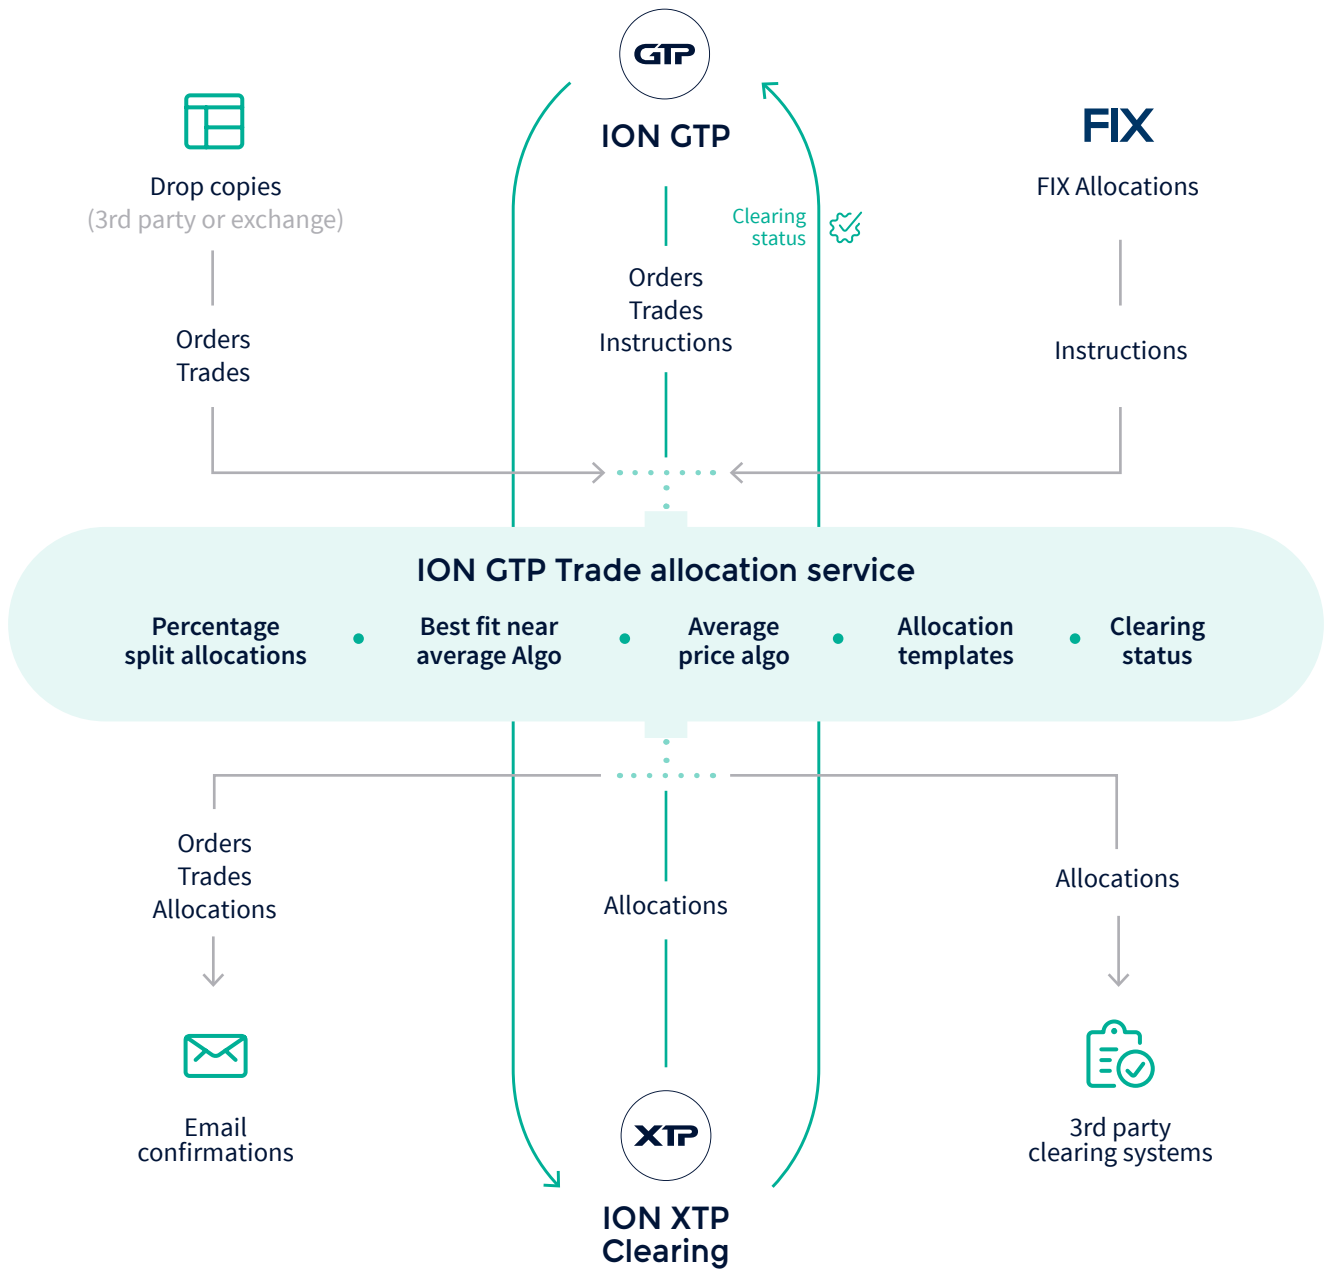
GTP

ION GTP

FIX

Drop copies
(3rd party or exchange)

FIX Allocations

Clearing status

Orders
Trades
Instructions

Orders
Trades

Instructions

ION GTP Trade allocation service

Percentage split allocations

Best fit near average Algo

Average price algo

Allocation templates

Clearing status

Orders
Trades
Allocations

Allocations

Allocations

Email confirmations

XTP

3rd party clearing systems

ION XTP Clearing